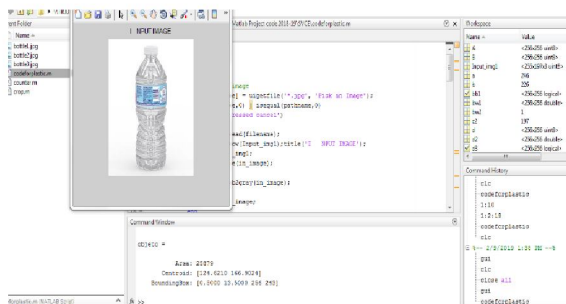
ent Folder
Name
bottle1.jpg
bottle2.jpg
bottle3.jpg
codeforplastic.m
counter.m
crop.m

INPUT IMAGE

Matlab Project code 2013-2015\CE\codeforplastic.m

image
g1 = uigetfile('*.jpg', 'Pick an Image');
e,0) | isequal(pathname,0)
pressed cancel')

ead(filename);
ow(Input_img1);title('I NPUT IMAGE');
_img1);
e(in_image);

2gray(in_image);

_image

Command Window

STATS =

Area: 23579
Centroid: [129.6210 166.9024]
BoundingBox: [6.3500 13.5000 256 243]

fx >>

codeforplastic.m (MATLAB Script)

Workspace
Name
Value
<256x256 uint8>
<256x256 uint8>
Input_img1
<256x256x3 uint8>
246
256
<256x256 logical>
<256x256 double>
1
197
<256x256 uint8>
<256x256 uint8>
<256x256 logical>

Command History
clc
codeforplastic
1:10
1:2:10
codeforplastic
clc
%-- 2/3/2013 1:30 PM --%
gui
clc
close all
gui
codeforplastic